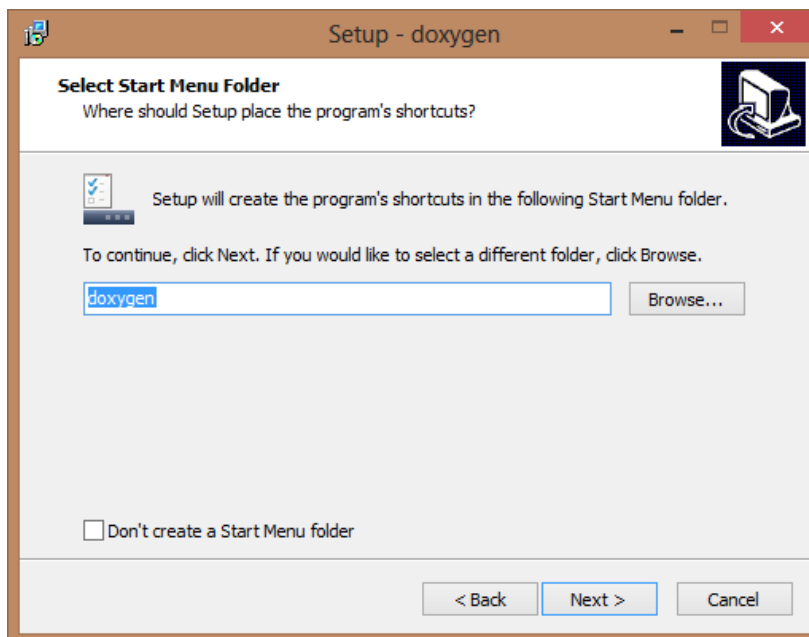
Setup - doxygen

Select Start Menu Folder
Where should Setup place the program's shortcuts?

Setup will create the program's shortcuts in the following Start Menu folder.

To continue, click Next. If you would like to select a different folder, click Browse.

doxygen

Browse...

Don't create a Start Menu folder

< Back

Next >

Cancel